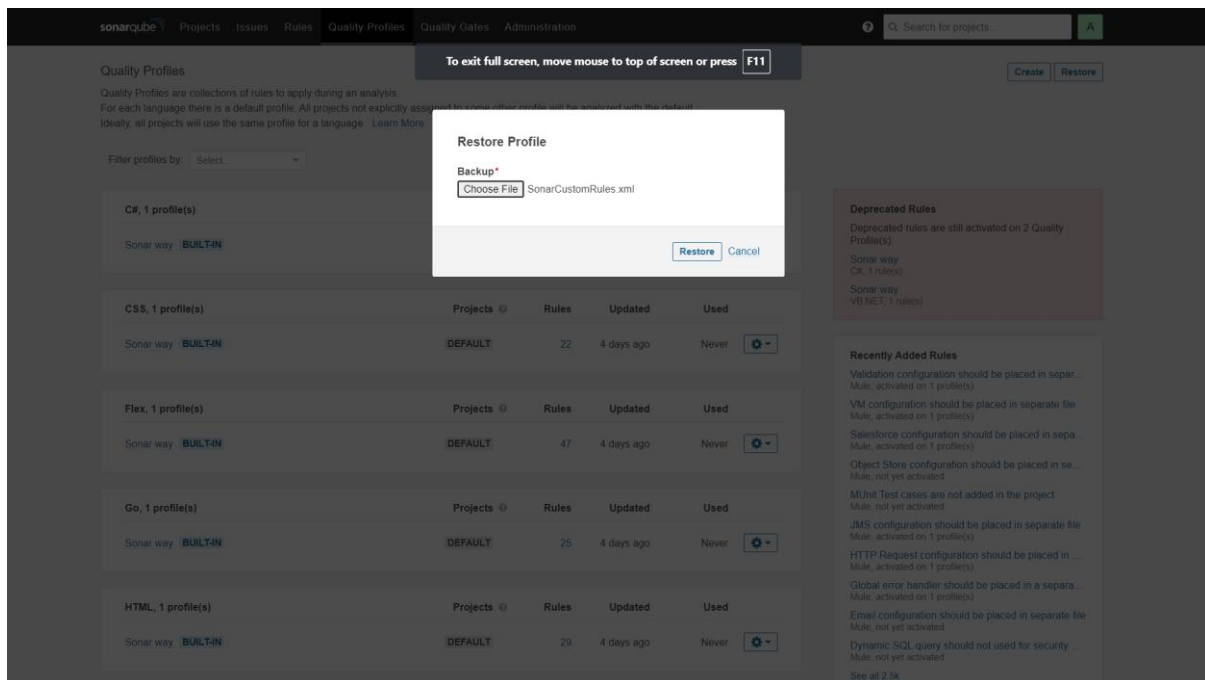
sonarqube Projects Issues Rules Quality Profiles Quality Gates Administration

Search for projects...

A

To exit full screen, move mouse to top of screen or press F11

Quality Profiles

Create Restore

Quality Profiles are collections of rules to apply during an analysis.
For each language there is a default profile. All projects not explicitly assigned to some other profile will be analyzed with the default.
Ideally, all projects will use the same profile for a language. Learn More

Filter profiles by: Select...

Restore Profile

Backup*

Choose File SonarCustomRules.xml

Restore Cancel

C#, 1 profile(s)

Sonar way BUILT-IN

CSS, 1 profile(s)

| Projects | Rules | Updated | Used |
|---|---|---|---|
| DEFAULT | 22 | 4 days ago | Never |

Sonar way BUILT-IN

Flex, 1 profile(s)

| Projects | Rules | Updated | Used |
|---|---|---|---|
| DEFAULT | 47 | 4 days ago | Never |

Sonar way BUILT-IN

Go, 1 profile(s)

| Projects | Rules | Updated | Used |
|---|---|---|---|
| DEFAULT | 25 | 4 days ago | Never |

Sonar way BUILT-IN

HTML, 1 profile(s)

| Projects | Rules | Updated | Used |
|---|---|---|---|
| DEFAULT | 29 | 4 days ago | Never |

Sonar way BUILT-IN

Deprecated Rules

Deprecated rules are still activated on 2 Quality Profile(s):

Sonar way
C#, 1 rule(s)

Sonar way
VB.NET, 1 rule(s)

Recently Added Rules

Validation configuration should be placed in separ...
Mule, activated on 1 profile(s)

VM configuration should be placed in separate file
Mule, activated on 1 profile(s)

Salesforce configuration should be placed in sepa...
Mule, activated on 1 profile(s)

Object Store configuration should be placed in se...
Mule, not yet activated

MUnit Test cases are not added in the project
Mule, not yet activated

JMS configuration should be placed in separate file
Mule, activated on 1 profile(s)

HTTP Request configuration should be placed in ...
Mule, activated on 1 profile(s)

Global error handler should be placed in a separa...
Mule, activated on 1 profile(s)

Email configuration should be placed in separate file
Mule, not yet activated

Dynamic SQL query should not used for security...
Mule, not yet activated

See all 2.5k